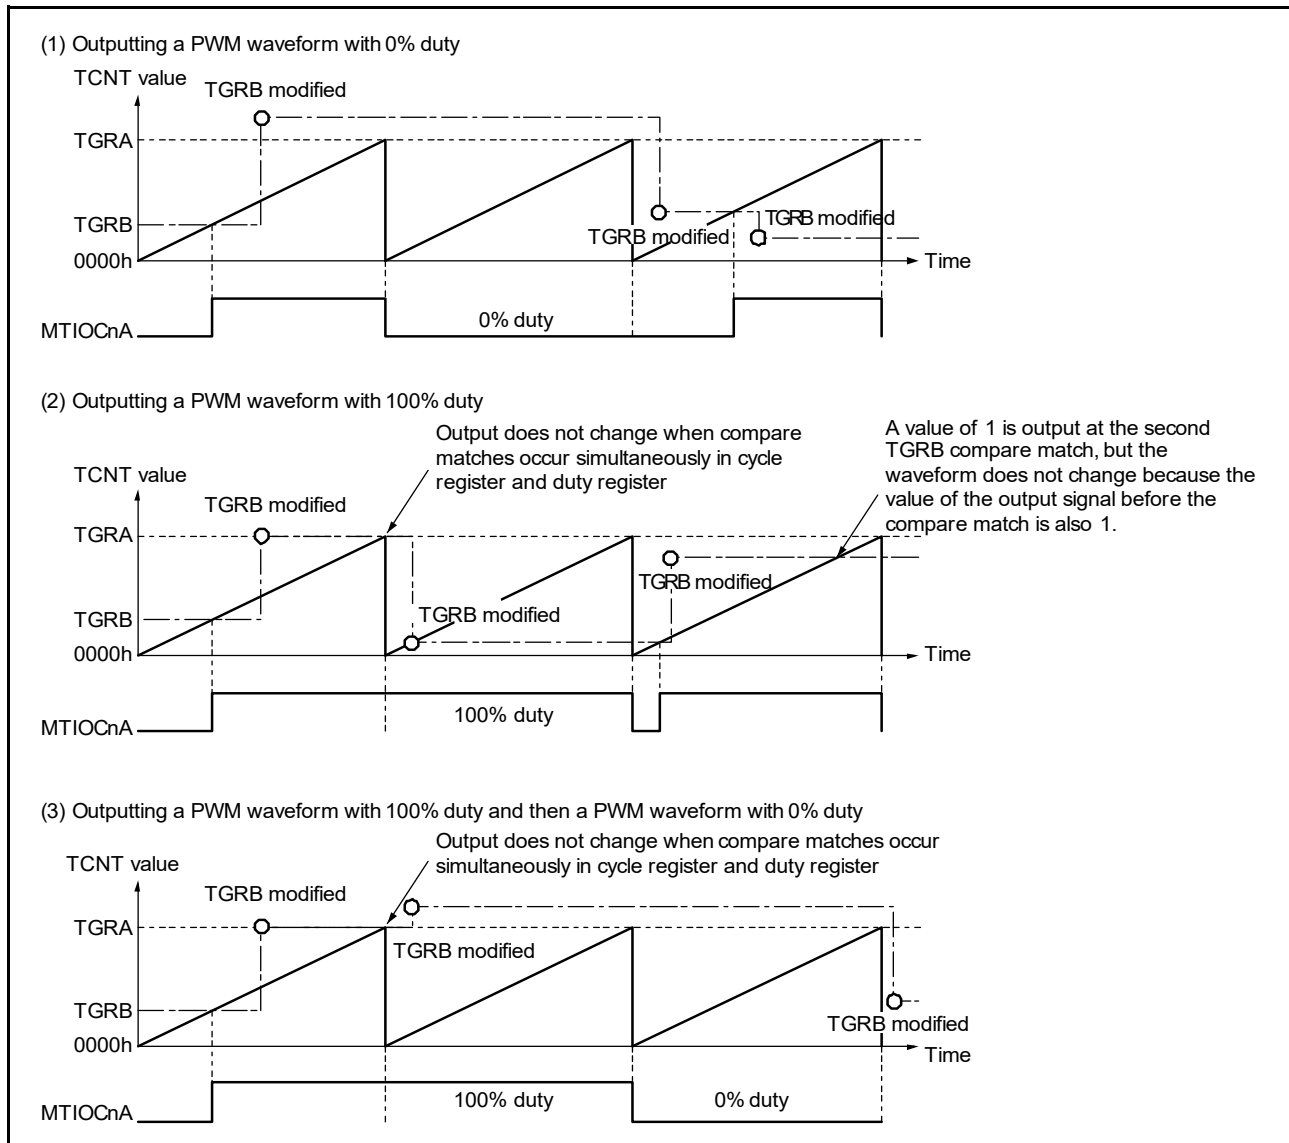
(1) Outputting a PWM waveform with 0% duty

TCNT value

TGRB modified

TGRA

TGRB

0000h

TGRB modified

TGRB modified

Time

MTIOCnA

0% duty

(2) Outputting a PWM waveform with 100% duty

Output does not change when compare matches occur simultaneously in cycle register and duty register

A value of 1 is output at the second TGRB compare match, but the waveform does not change because the value of the output signal before the compare match is also 1.

TCNT value

TGRB modified

TGRA

TGRB

0000h

TGRB modified

TGRB modified

Time

MTIOCnA

100% duty

(3) Outputting a PWM waveform with 100% duty and then a PWM waveform with 0% duty

Output does not change when compare matches occur simultaneously in cycle register and duty register

TCNT value

TGRB modified

TGRA

TGRB modified

TGRB

0000h

TGRB modified

Time

MTIOCnA

100% duty

0% duty